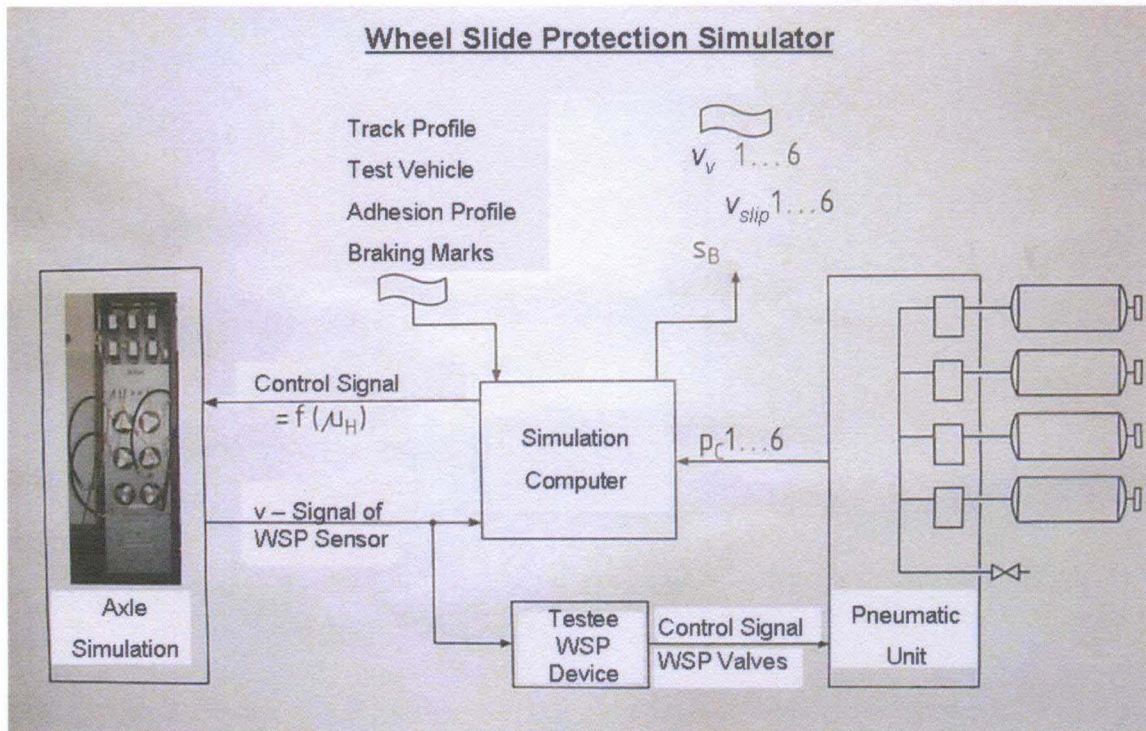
Wheel Slide Protection Simulator

Track Profile
Test Vehicle
Adhesion Profile
Braking Marks

$v_v$ 1…6
$v_{slip}$1…6
$s_B$

Control Signal
$= f(\mu_H)$

Simulation Computer

$p_C$1…6

v – Signal of WSP Sensor

Axle Simulation

Testee WSP Device

Control Signal
WSP Valves

Pneumatic Unit